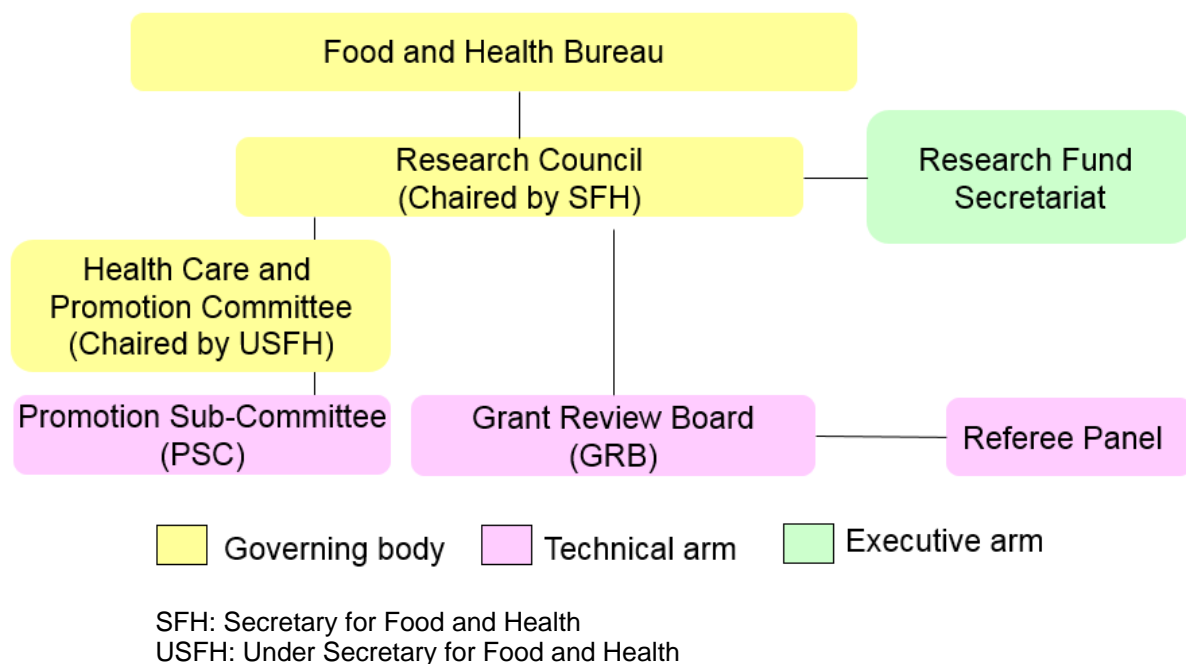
Food and Health Bureau

Research Council
(Chaired by SFH)

Research Fund Secretariat

Health Care and Promotion Committee
(Chaired by USFH)

Promotion Sub-Committee
(PSC)

Grant Review Board
(GRB)

Referee Panel

Governing body

Technical arm

Executive arm

SFH: Secretary for Food and Health
USFH: Under Secretary for Food and Health